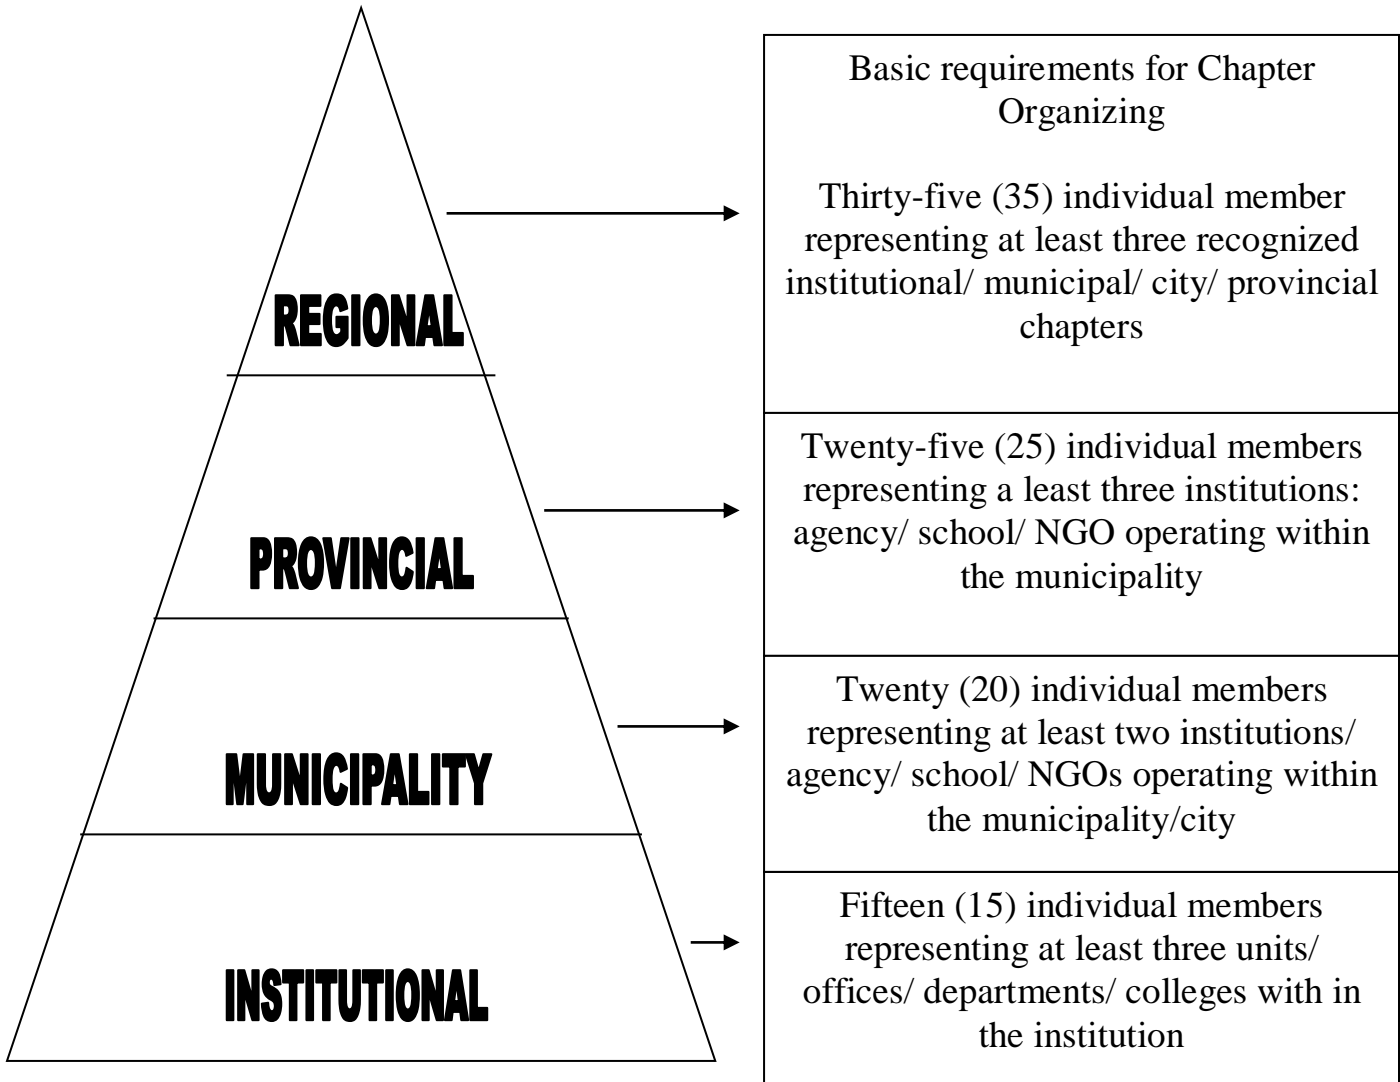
REGIONAL

PROVINCIAL

MUNICIPALITY

INSTITUTIONAL

Basic requirements for Chapter Organizing

Thirty-five (35) individual member representing at least three recognized institutional/ municipal/ city/ provincial chapters

Twenty-five (25) individual members representing a least three institutions: agency/ school/ NGO operating within the municipality

Twenty (20) individual members representing at least two institutions/ agency/ school/ NGOs operating within the municipality/city

Fifteen (15) individual members representing at least three units/ offices/ departments/ colleges with in the institution